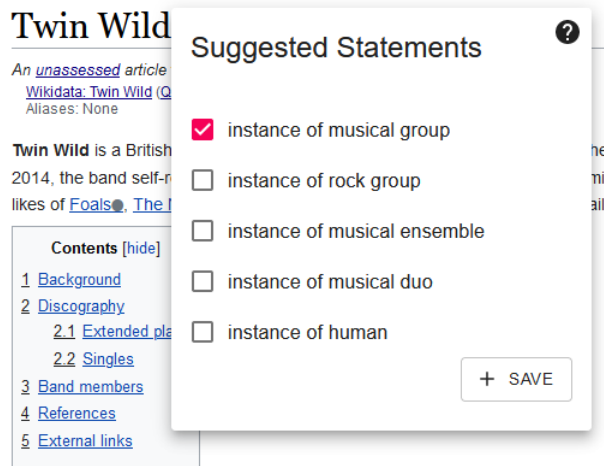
Twin Wild

An unassessed article
Wikidata: Twin Wild (Q
Aliases: None

Twin Wild is a British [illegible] he
2014, the band self-r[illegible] mi
likes of Foals, The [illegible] ail

Contents [hide]
1 Background
2 Discography
2.1 Extended pla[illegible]
2.2 Singles
3 Band members
4 References
5 External links

Suggested Statements
?
instance of musical group
instance of rock group
instance of musical ensemble
instance of musical duo
instance of human
+ SAVE